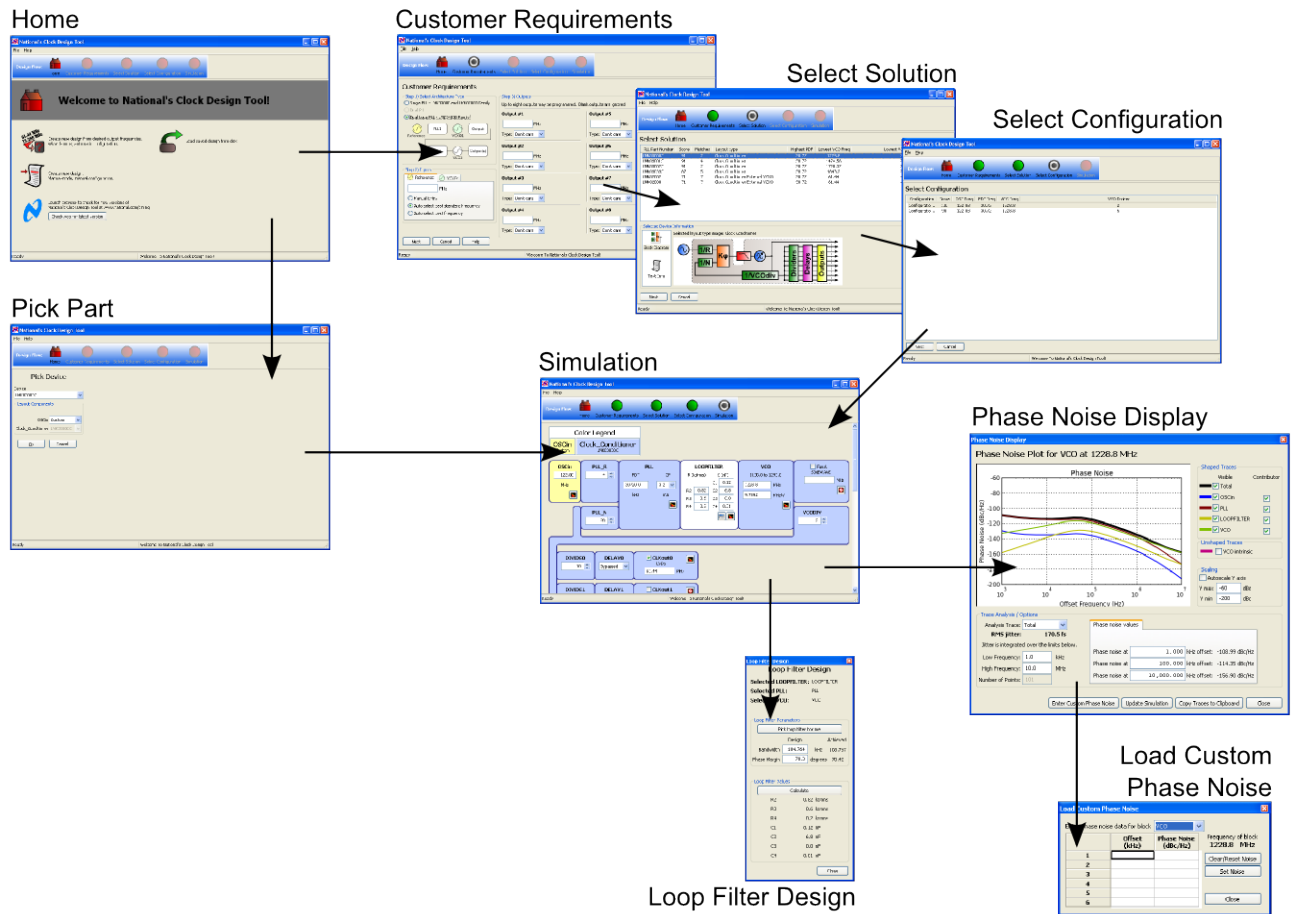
Home

National's Clock Design Tool

Welcome to National's Clock Design Tool!

Customer Requirements

Customer Requirements

Select Solution

Select Solution

Select Configuration

Select Configuration

Pick Part

Pick Device

Simulation

Color Legend

OSCin

Clock_Conditioner

LOOPFILTER

VCO

Phase Noise Display

Phase Noise Display

Phase Noise Plot for VCO at 1228.8 MHz

Phase Noise

Offset Frequency (Hz)

Shaped Traces

Total

OSCin

PLL

LOOPFILTER

VCO

Unshaped Traces

VCO intrinsic

Scaling

Autoscale Y axis

Y max -60 dBc

Y min -200 dBc

Trace Analysis / Options

Analysis Trace: Total

RMS jitter: 176.5 fs

Phase noise values

Phase noise at 1.000 kHz offset: -108.99 dBc/Hz

Phase noise at 100.000 kHz offset: -114.35 dBc/Hz

Phase noise at 10,000.000 kHz offset: -156.90 dBc/Hz

Low Frequency: 1.0 kHz

High Frequency: 10.0 MHz

Enter Custom Phase Noise

Update Simulation

Copy Traces to Clipboard

Close

Loop Filter Design

Loop Filter Design

Phase Margin 70.0 degrees

Calculate

Close

Loop Filter Design

Load Custom Phase Noise

Load Custom Phase Noise

Enter phase noise data for block: VCO

Offset (kHz)

Phase Noise (dBc/Hz)

Frequency of Block 1228.8 MHz

1

2

3

4

5

6

Clear/Reset Noise

Set Noise

Close